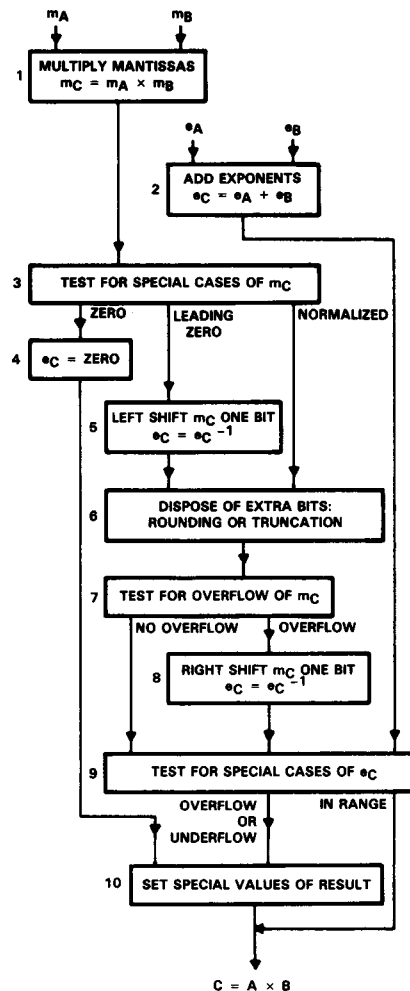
$m_A$ $m_B$

1 MULTIPLY MANTISSAS $m_C = m_A \times m_B$

$e_A$ $e_B$

2 ADD EXPONENTS $e_C = e_A + e_B$

3 TEST FOR SPECIAL CASES OF $m_C$

ZERO

LEADING ZERO

NORMALIZED

4 $e_C$ = ZERO

5 LEFT SHIFT $m_C$ ONE BIT $e_C = e_C - 1$

6 DISPOSE OF EXTRA BITS: ROUNDING OR TRUNCATION

7 TEST FOR OVERFLOW OF $m_C$

NO OVERFLOW

OVERFLOW

8 RIGHT SHIFT $m_C$ ONE BIT $e_C = e_C - 1$

9 TEST FOR SPECIAL CASES OF $e_C$

OVERFLOW OR UNDERFLOW

IN RANGE

10 SET SPECIAL VALUES OF RESULT

$C = A \times B$